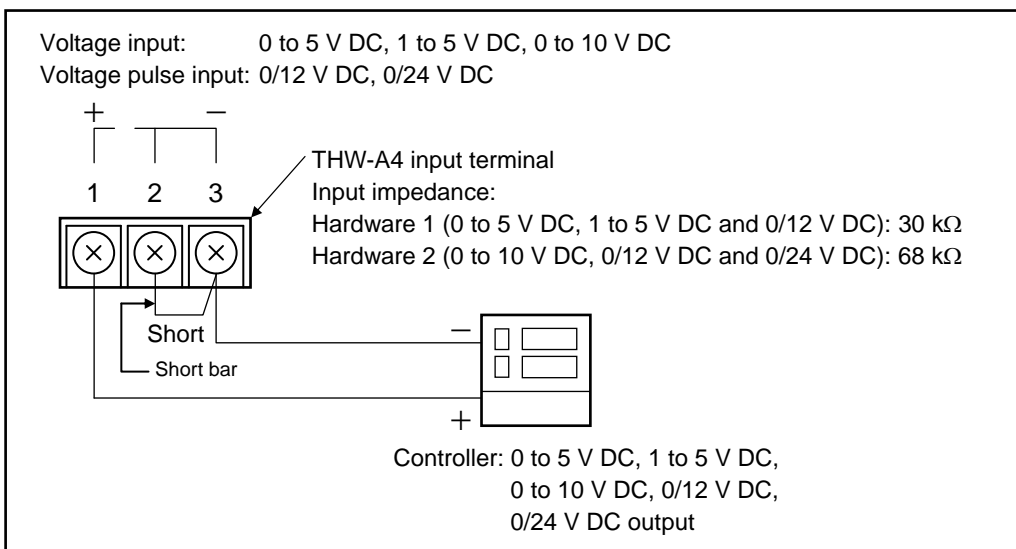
Voltage input: 0 to 5 V DC, 1 to 5 V DC, 0 to 10 V DC
Voltage pulse input: 0/12 V DC, 0/24 V DC

+ −

1 2 3

THW-A4 input terminal
Input impedance:
Hardware 1 (0 to 5 V DC, 1 to 5 V DC and 0/12 V DC): 30 k$\Omega$
Hardware 2 (0 to 10 V DC, 0/12 V DC and 0/24 V DC): 68 k$\Omega$

Short
Short bar

−
+

Controller: 0 to 5 V DC, 1 to 5 V DC, 0 to 10 V DC, 0/12 V DC, 0/24 V DC output